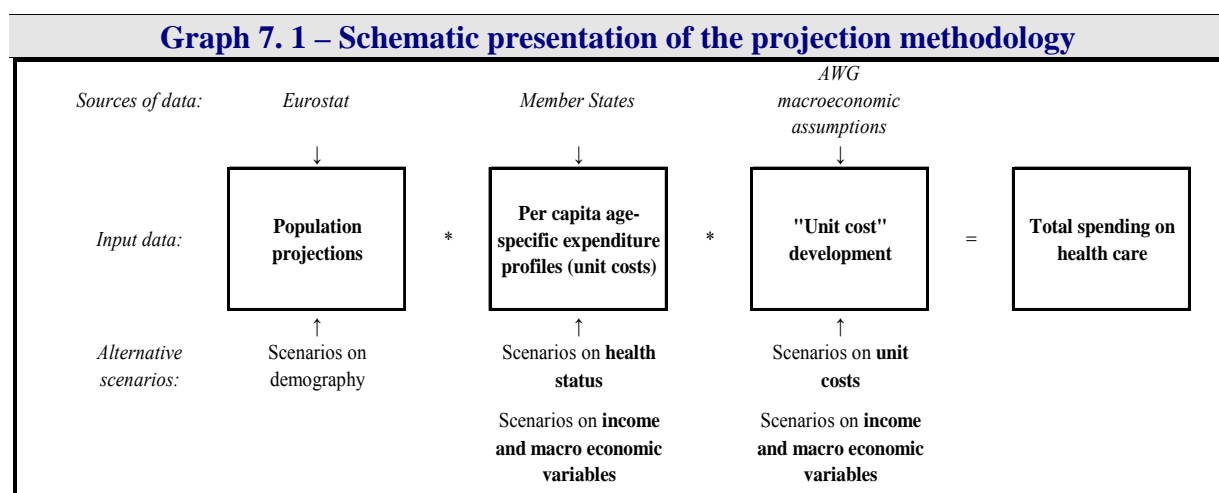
Graph 7. 1 – Schematic presentation of the projection methodology

Sources of data: Eurostat Member States AWG macroeconomic assumptions

↓ ↓ ↓

Input data: Population projections * Per capita age-specific expenditure profiles (unit costs) * "Unit cost" development = Total spending on health care

↑ ↑ ↑

Alternative scenarios: Scenarios on demography Scenarios on health status Scenarios on unit costs

Scenarios on income and macro economic variables Scenarios on income and macro economic variables